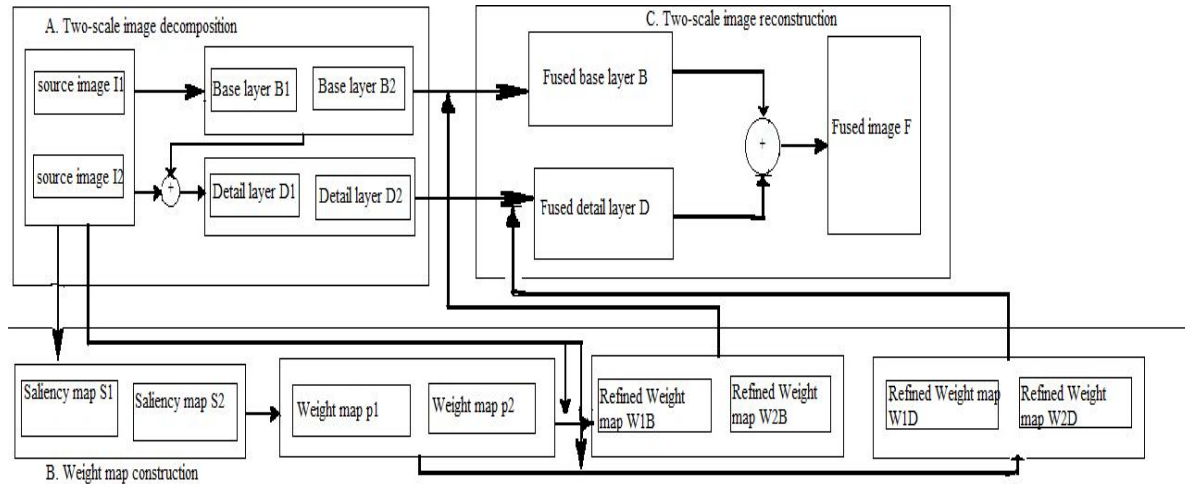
A. Two-scale image decomposition

source image I1

source image I2

Base layer B1

Base layer B2

+

Detail layer D1

Detail layer D2

C. Two-scale image reconstruction

Fused base layer B

Fused detail layer D

+

Fused image F

Saliency map S1

Saliency map S2

Weight map p1

Weight map p2

Refined Weight map W1B

Refined Weight map W2B

Refined Weight map W1D

Refined Weight map W2D

B. Weight map construction